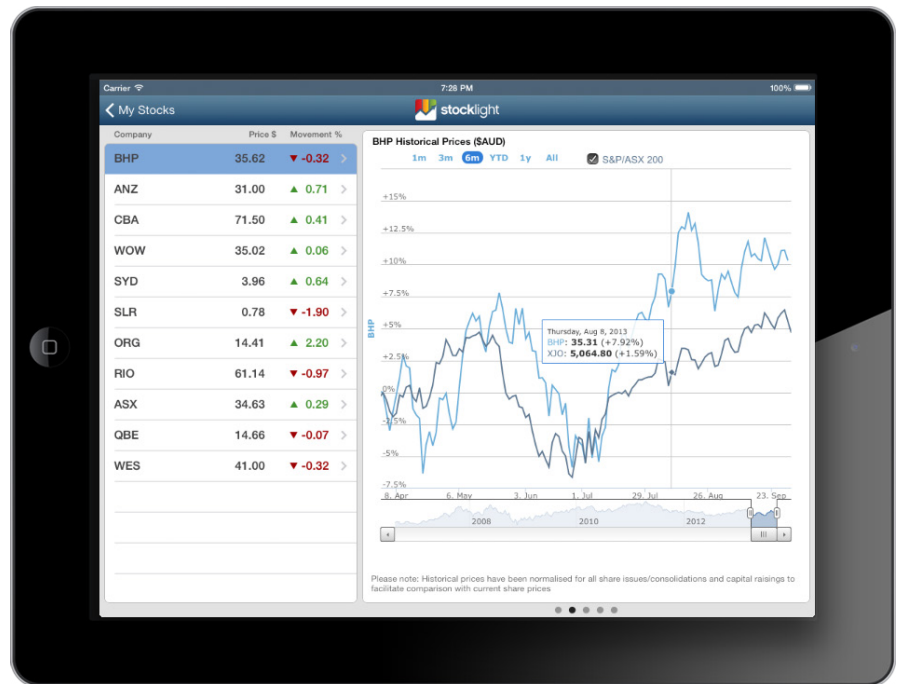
Carrier 7:28 PM 100%

My Stocks stocklight

| Company | Price \$ | Movement % |
|---|---|---|
| BHP | 35.62 | ▼ -0.32 |
| ANZ | 31.00 | ▲ 0.71 |
| CBA | 71.50 | ▲ 0.41 |
| WOW | 35.02 | ▲ 0.06 |
| SYD | 3.96 | ▲ 0.64 |
| SLR | 0.78 | ▼ -1.90 |
| ORG | 14.41 | ▲ 2.20 |
| RIO | 61.14 | ▼ -0.97 |
| ASX | 34.63 | ▲ 0.29 |
| QBE | 14.66 | ▼ -0.07 |
| WES | 41.00 | ▼ -0.32 |

BHP Historical Prices (\$AUD)

1m 3m 6m YTD 1y All

S&P/ASX 200

+15%
+12.5%
+10%
+7.5%
+5%
+2.5%
0%
-2.5%
-5%
-7.5%

BHP

Thursday, Aug 8, 2013
BHP: 35.31 (+7.92%)
XJO: 5,064.80 (+1.59%)

8. Apr 6. May 3. Jun 1. Jul 29. Jul 26. Aug 23. Sep

2008 2010 2012

Please note: Historical prices have been normalised for all share issues/consolidations and capital raisings to facilitate comparison with current share prices